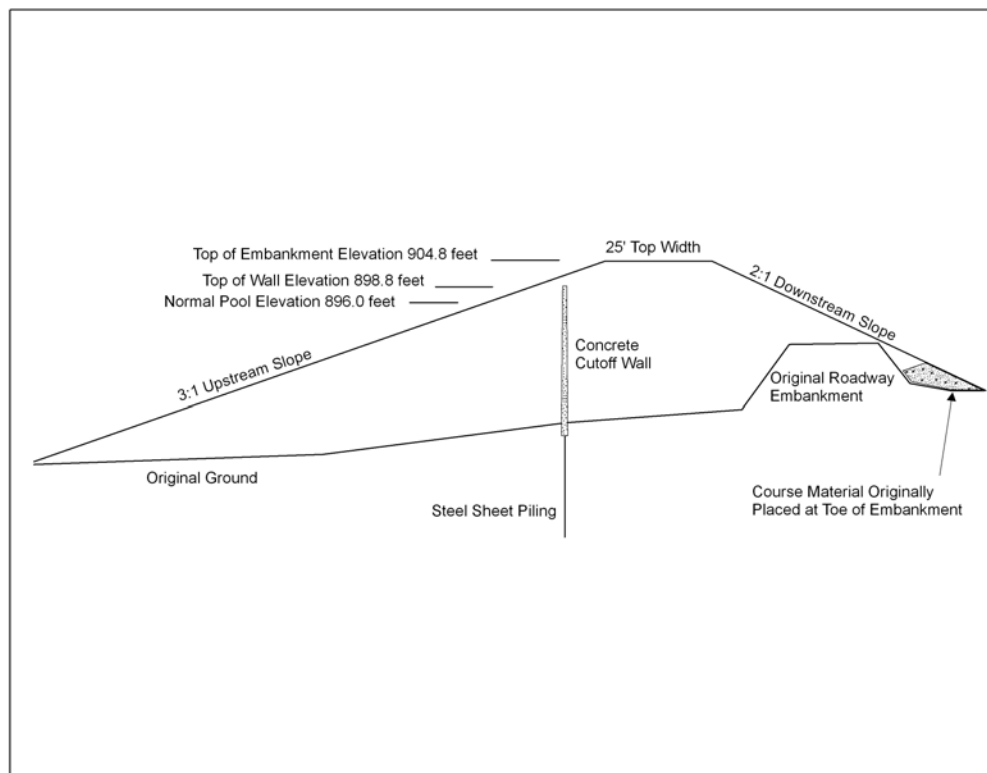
Top of Embankment Elevation 904.8 feet
Top of Wall Elevation 898.8 feet
Normal Pool Elevation 896.0 feet
25' Top Width
2:1 Downstream Slope
3:1 Upstream Slope
Concrete Cutoff Wall
Original Roadway Embankment
Original Ground
Steel Sheet Piling
Course Material Originally Placed at Toe of Embankment